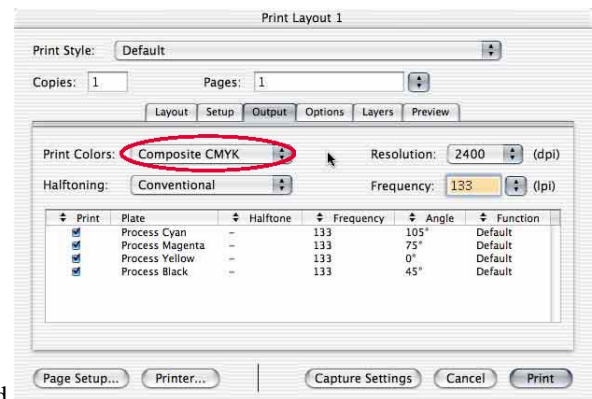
Print Layout 1

Print Style: Default

Copies: 1 Pages: 1

Layout Setup Output Options Layers Preview

Print Colors: Composite CMYK

Resolution: 2400 (dpi)

Halftoning: Conventional

Frequency: 133 (lpi)

| Print | Plate | Halftone | Frequency | Angle | Function |
|---|---|---|---|---|---|
| ✓ | Process Cyan | – | 133 | 105° | Default |
| ✓ | Process Magenta | – | 133 | 75° | Default |
| ✓ | Process Yellow | – | 133 | 0° | Default |
| ✓ | Process Black | – | 133 | 45° | Default |

Page Setup... Printer... Capture Settings Cancel Print

d